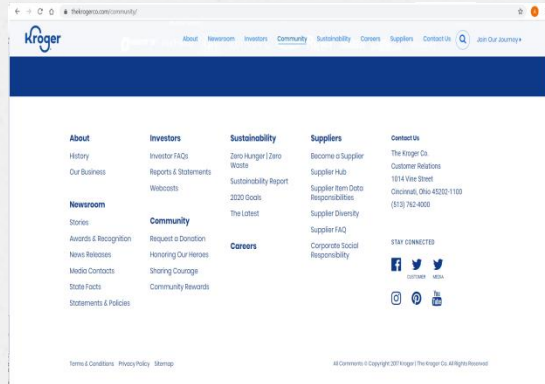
thekrogerco.com/community/

Kroger

About Newsroom Investors Community Sustainability Careers Suppliers Contact Us Join Our Journey ▸

About
History
Our Business

Newsroom
Stories
Awards & Recognition
News Releases
Media Contacts
State Facts
Statements & Policies

Investors
Investor FAQs
Reports & Statements
Webcasts

Community
Request a Donation
Honoring Our Heroes
Sharing Courage
Community Rewards

Sustainability
Zero Hunger | Zero Waste
Sustainability Report
2020 Goals
The Latest

Careers

Suppliers
Become a Supplier
Supplier Hub
Supplier Item Data Responsibilities
Supplier Diversity
Supplier FAQ
Corporate Social Responsibility

Contact Us
The Kroger Co.
Customer Relations
1014 Vine Street
Cincinnati, Ohio 45202-1100
(513) 762-4000

STAY CONNECTED
CUSTOMER MEDIA
You Tube

Terms & Conditions Privacy Policy Sitemap

All Comments © Copyright 2017 Kroger | The Kroger Co. All Rights Reserved